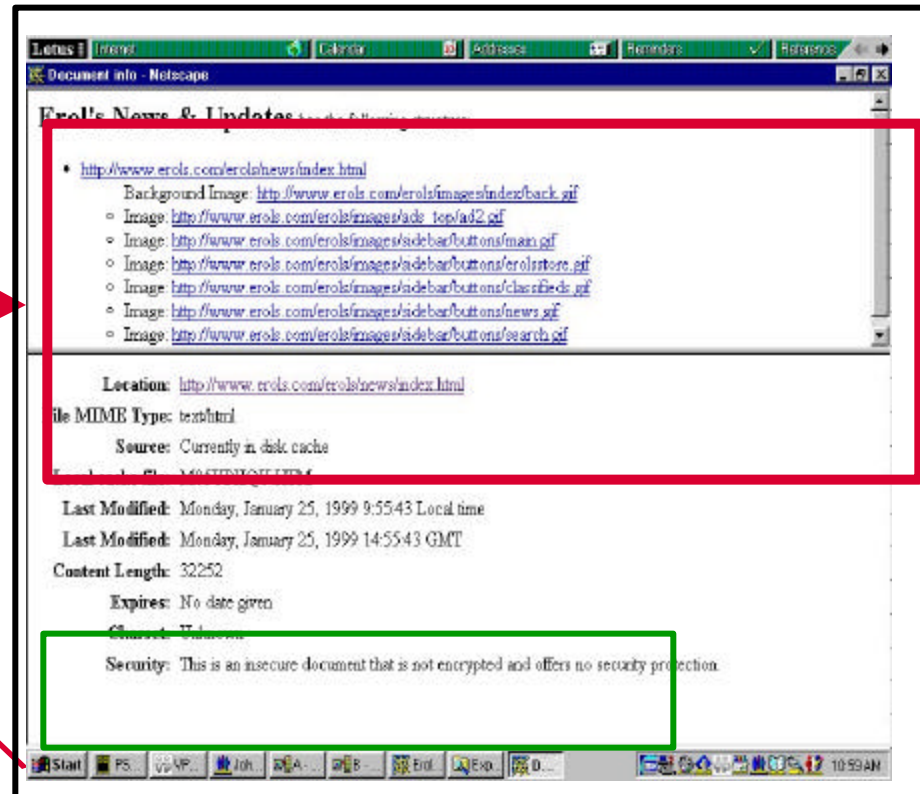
Lotus | Internet | Calendar | Addresses | Reminders | Reference

Document Info - Netscape

Erol's News & Updates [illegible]

- http://www.erols.com/erolsnews/index.html
  Background Image: http://www.erols.com/erols/images/index/back.gif
  - Image: http://www.erols.com/erols/images/ads_top/ad2.gif
  - Image: http://www.erols.com/erols/images/sidebar/buttons/main.gif
  - Image: http://www.erols.com/erols/images/sidebar/buttons/erolsstore.gif
  - Image: http://www.erols.com/erols/images/sidebar/buttons/classifieds.gif
  - Image: http://www.erols.com/erols/images/sidebar/buttons/news.gif
  - Image: http://www.erols.com/erols/images/sidebar/buttons/search.gif

Location: http://www.erols.com/erols/news/index.html
ile MIME Type: text/html
Source: Currently in disk cache
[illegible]
Last Modified: Monday, January 25, 1999 9:55:43 Local time
Last Modified: Monday, January 25, 1999 14:55:43 GMT
Content Length: 32252
Expires: No date given
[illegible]
Security: This is an insecure document that is not encrypted and offers no security protection.

Start | PS... | VP... | Joh... | A-... | B-... | Erol... | Exp... | D...
10:59 AM